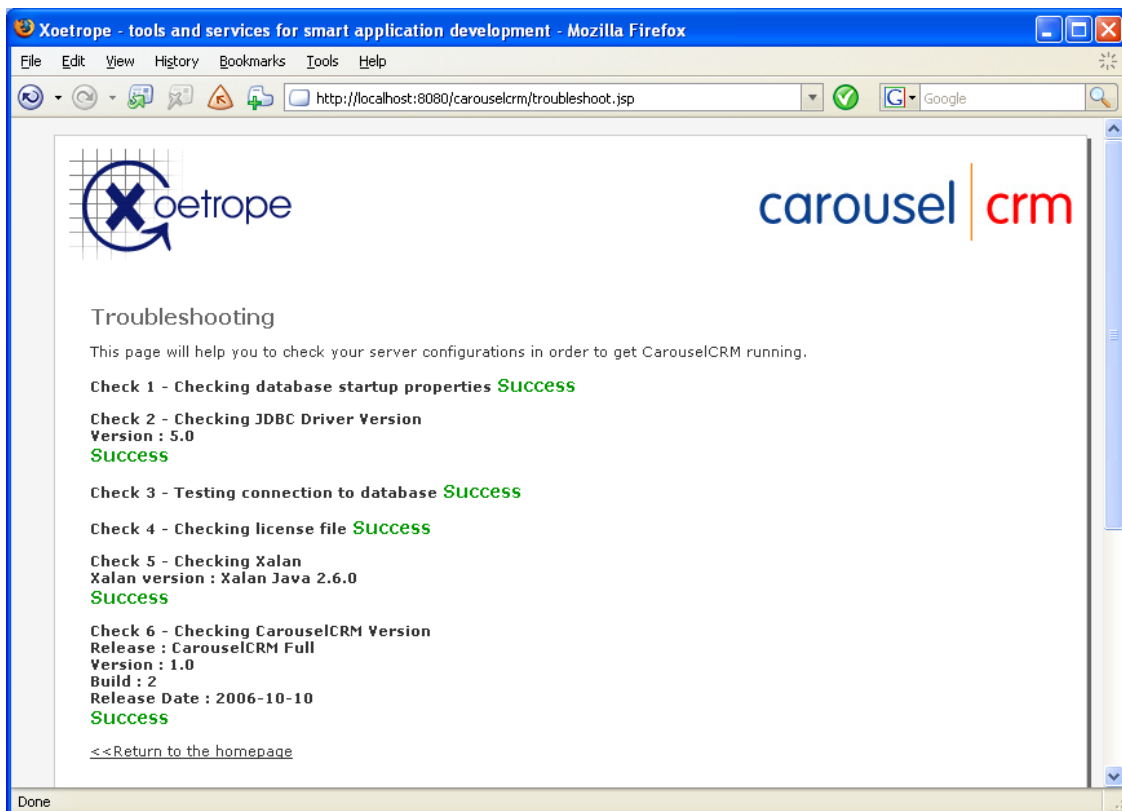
Xoetrope - tools and services for smart application development - Mozilla Firefox

File Edit View History Bookmarks Tools Help

http://localhost:8080/carouselcrm/troubleshoot.jsp

Google

Xoetrope

carousel crm

Troubleshooting

This page will help you to check your server configurations in order to get CarouselCRM running.

Check 1 - Checking database startup properties Success

Check 2 - Checking JDBC Driver Version
Version : 5.0
Success

Check 3 - Testing connection to database Success

Check 4 - Checking license file Success

Check 5 - Checking Xalan
Xalan version : Xalan Java 2.6.0
Success

Check 6 - Checking CarouselCRM Version
Release : CarouselCRM Full
Version : 1.0
Build : 2
Release Date : 2006-10-10
Success

<<Return to the homepage

Done